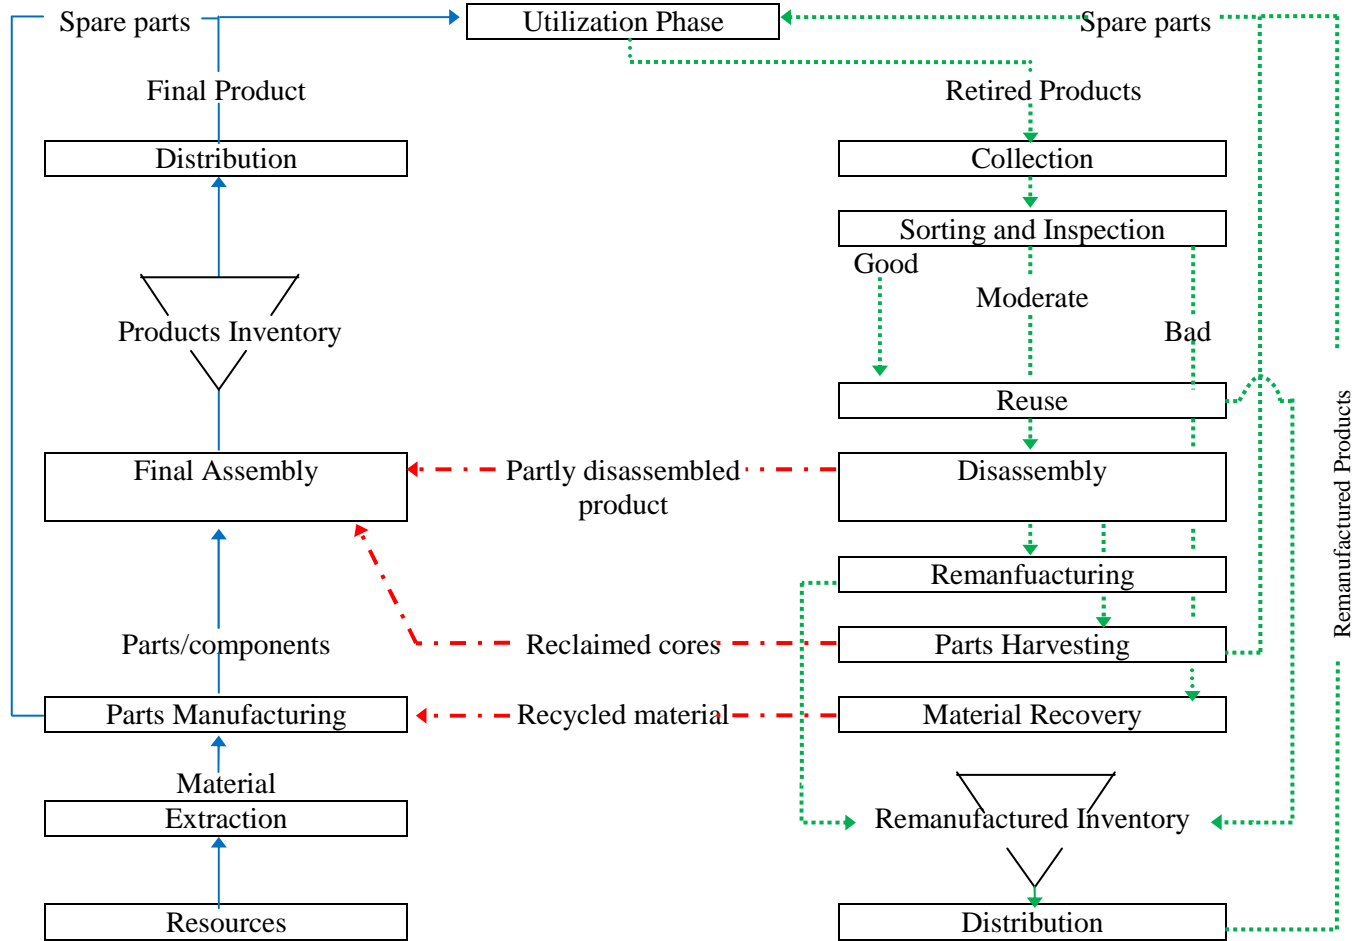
Spare parts

Utilization Phase

Spare parts

Final Product

Retired Products

Distribution

Collection

Sorting and Inspection

Good

Moderate

Bad

Products Inventory

Reuse

Final Assembly

Partly disassembled product

Disassembly

Remanfuacturing

Remanufactured Products

Parts/components

Reclaimed cores

Parts Harvesting

Parts Manufacturing

Recycled material

Material Recovery

Material

Extraction

Remanufactured Inventory

Resources

Distribution